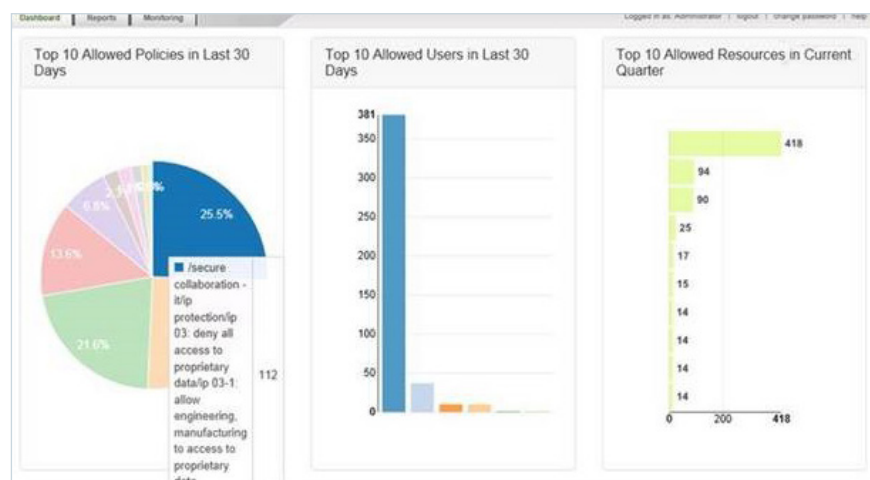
Dashboard | Reports | Monitoring

Logged in as: Administrator | logout | change password | help

Top 10 Allowed Policies in Last 30 Days

25.5%
6.8%
13.6%
21.6%

■ /secure collaboration - it/ip protection/ip 03: deny all access to proprietary data/ip 03-1: allow engineering, manufacturing to access to proprietary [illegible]

112

Top 10 Allowed Users in Last 30 Days

381
350
300
250
200
150
100
50
0

Top 10 Allowed Resources in Current Quarter

418
94
90
25
17
15
14
14
14
14

0
200
418